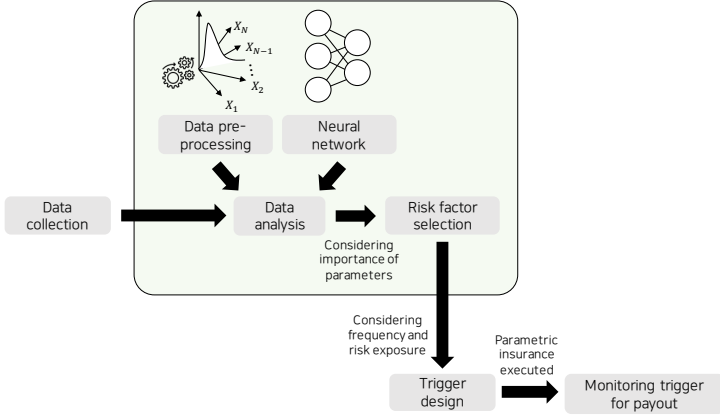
$X_N$
$X_{N-1}$
$X_2$
$X_1$

Data preprocessing

Neural network

Data collection

Data analysis

Risk factor selection

Considering importance of parameters

Considering frequency and risk exposure

Trigger design

Parametric insurance executed

Monitoring trigger for payout